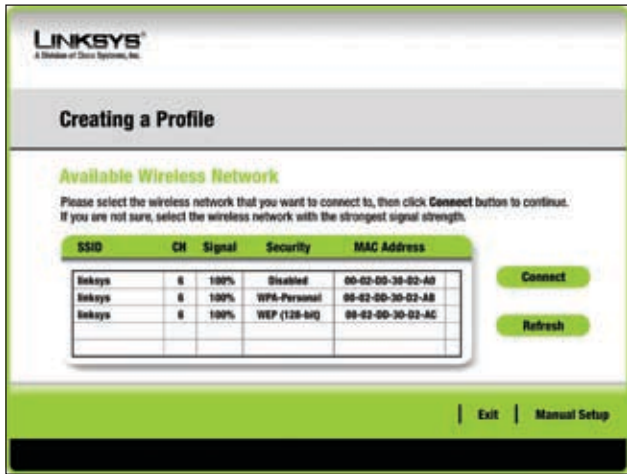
LINKSYS®
A Division of Cisco Systems, Inc.

Creating a Profile

Available Wireless Network

Please select the wireless network that you want to connect to, then click Connect button to continue. If you are not sure, select the wireless network with the strongest signal strength.

| SSID | CH | Signal | Security | MAC Address |
|---|---|---|---|---|
| linksys | 6 | 100% | Disabled | 00-02-DD-30-D2-A0 |
| linksys | 6 | 100% | WPA-Personal | 00-02-DD-30-D2-AB |
| linksys | 6 | 100% | WEP (128-bit) | 00-02-DD-30-D2-AC |
| | | | | |
| | | | | |

Connect

Refresh

Exit | Manual Setup